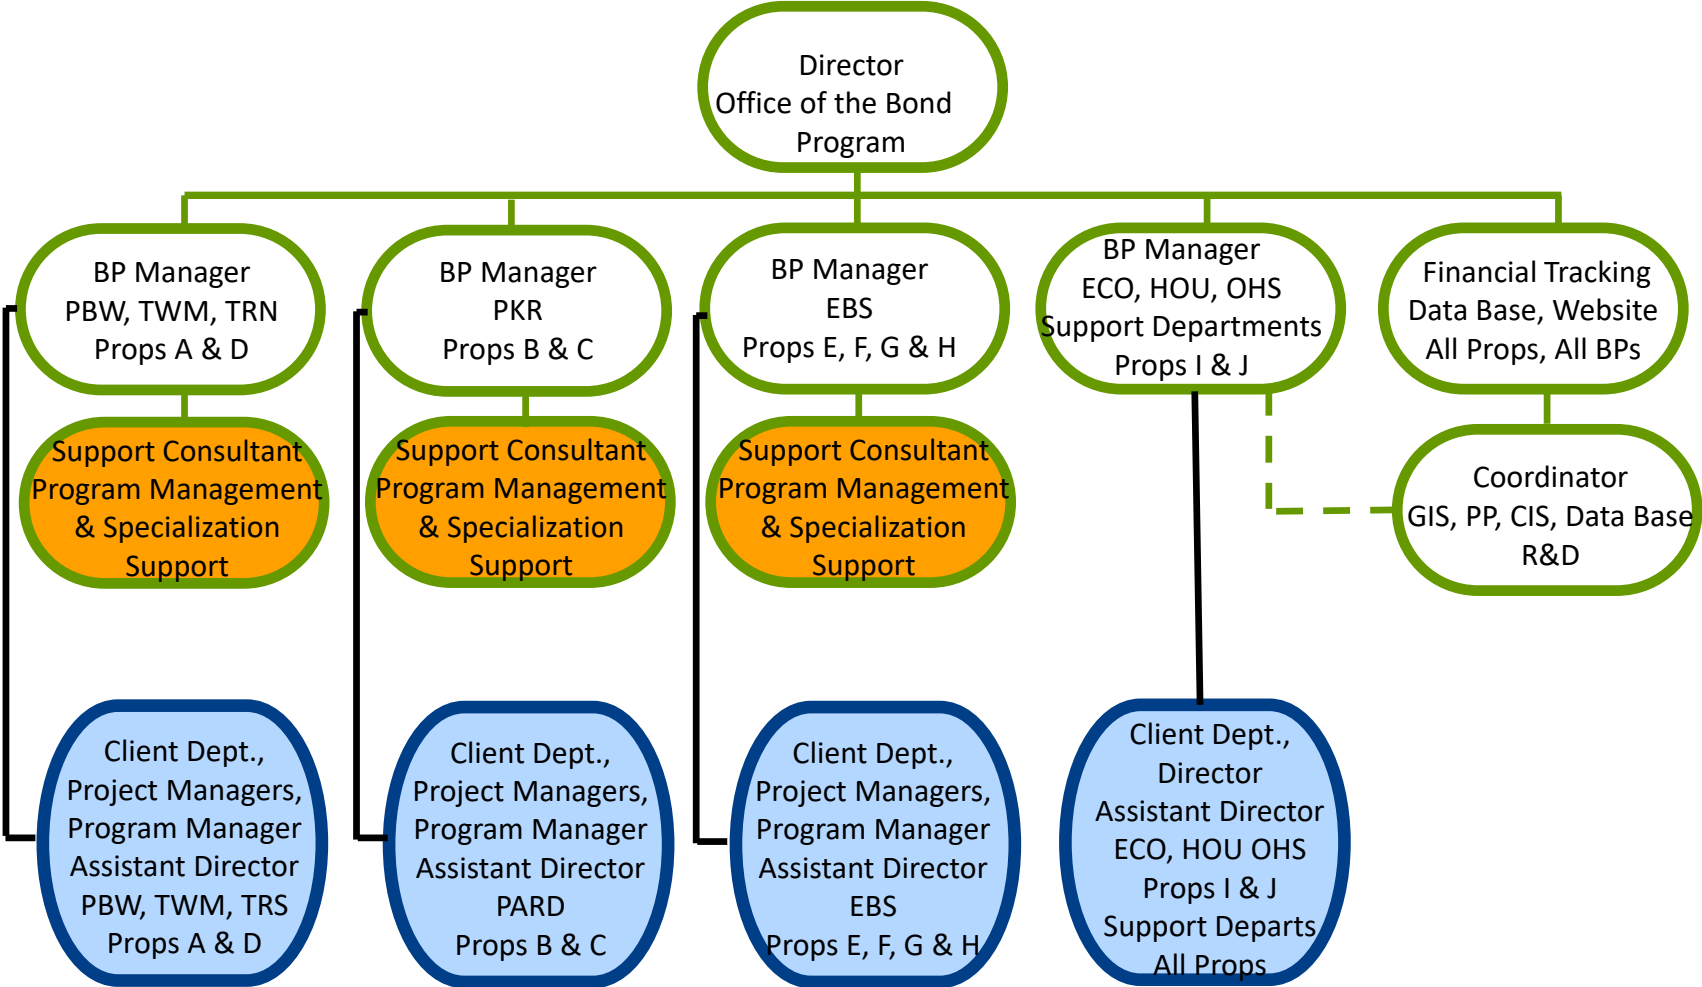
Director
Office of the Bond Program

BP Manager
PBW, TWM, TRN
Props A & D

BP Manager
PKR
Props B & C

BP Manager
EBS
Props E, F, G & H

BP Manager
ECO, HOU, OHS
Support Departments
Props I & J

Financial Tracking
Data Base, Website
All Props, All BPs

Support Consultant
Program Management
& Specialization
Support

Support Consultant
Program Management
& Specialization
Support

Support Consultant
Program Management
& Specialization
Support

Coordinator
GIS, PP, CIS, Data Base
R&D

Client Dept.,
Project Managers,
Program Manager
Assistant Director
PBW, TWM, TRS
Props A & D

Client Dept.,
Project Managers,
Program Manager
Assistant Director
PARD
Props B & C

Client Dept.,
Project Managers,
Program Manager
Assistant Director
EBS
Props E, F, G & H

Client Dept.,
Director
Assistant Director
ECO, HOU OHS
Props I & J
Support Departs
All Props